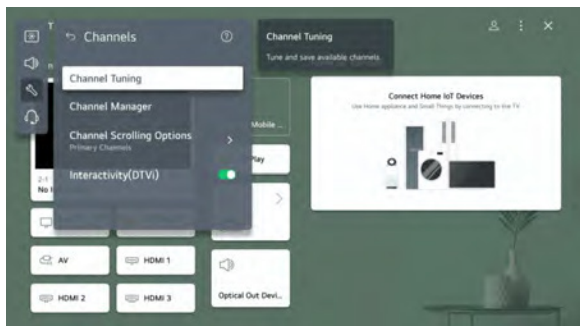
Channels

Channel Tuning

Channel Manager

Channel Scrolling Options
Primary Channels

Interactivity(DTVi)

Channel Tuning
Tune and save available channels.

T

n

2-1
No I

Mobile ...

Play

AV

HDMI 1

HDMI 2

HDMI 3

Optical Out Devi...

Connect Home IoT Devices
Use Home appliance and Small Things by connecting to the TV.